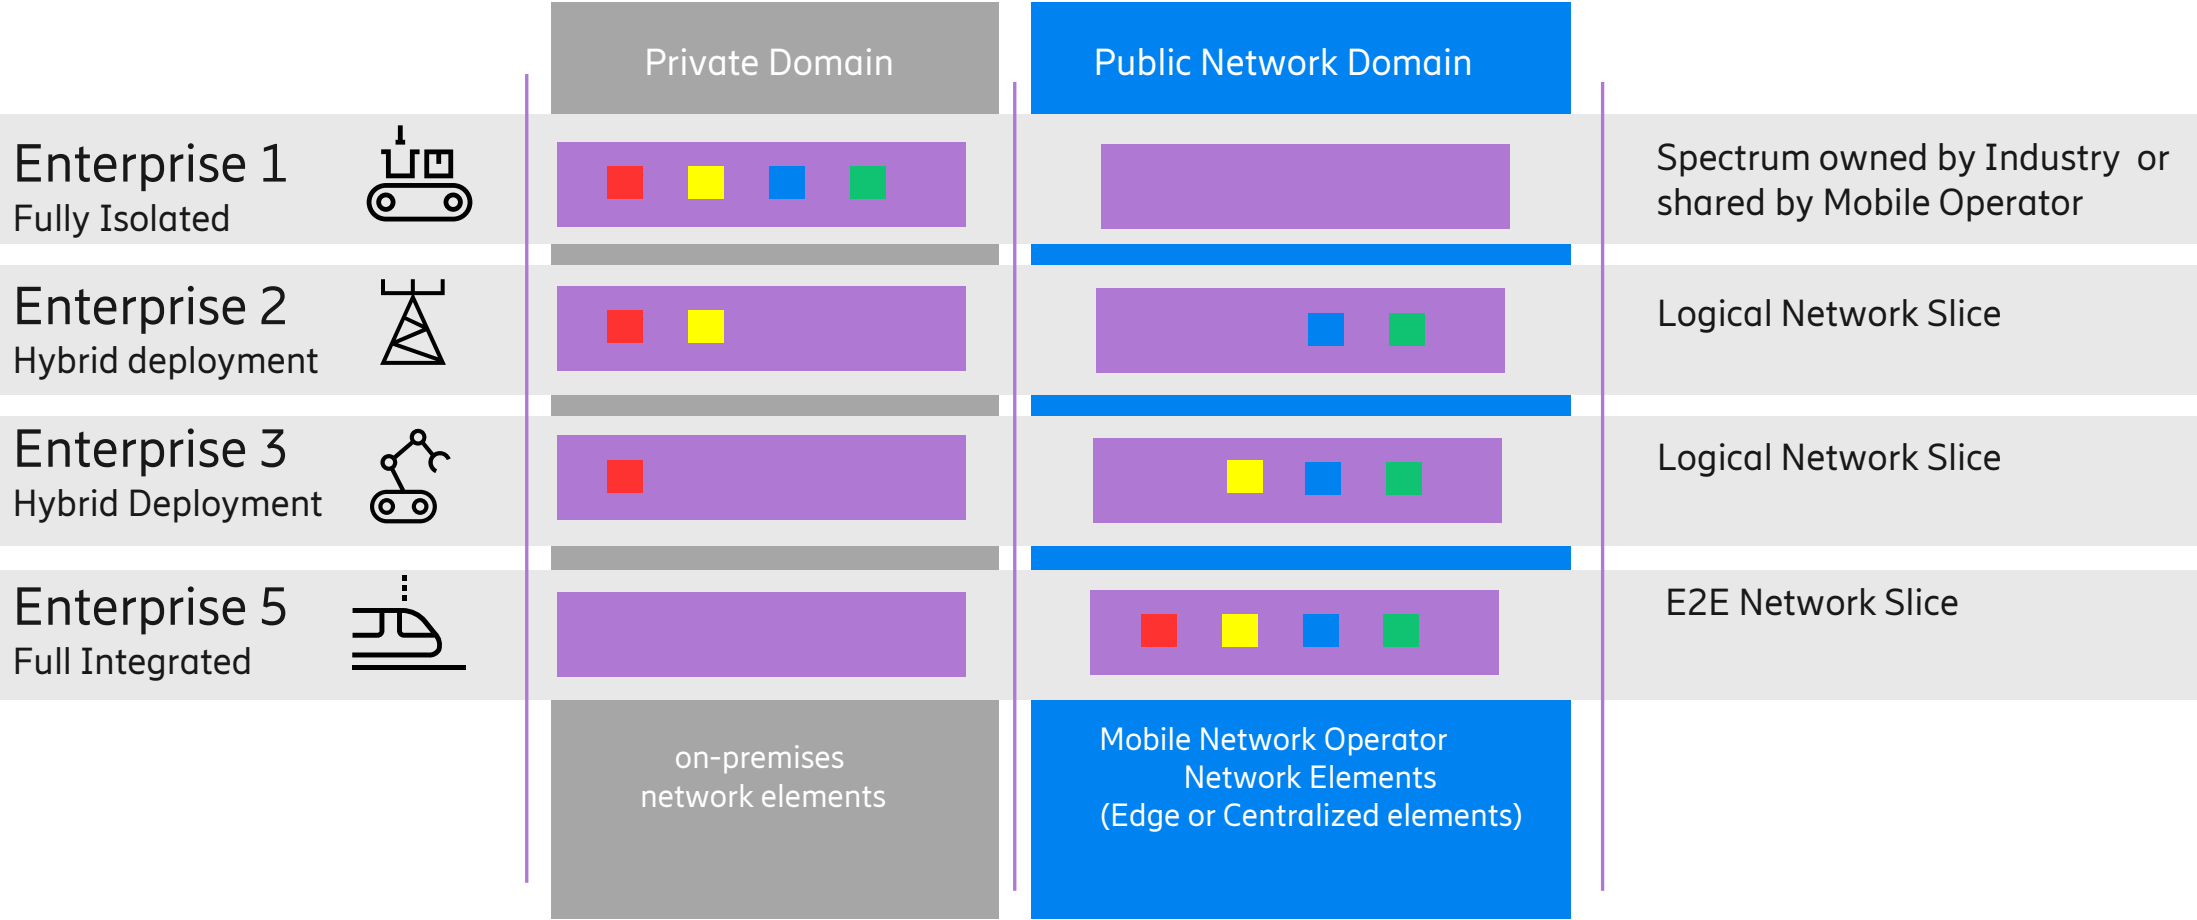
Private Domain

Public Network Domain

Enterprise 1
Fully Isolated

Spectrum owned by Industry or shared by Mobile Operator

Enterprise 2
Hybrid deployment

Logical Network Slice

Enterprise 3
Hybrid Deployment

Logical Network Slice

Enterprise 5
Full Integrated

E2E Network Slice

on-premises network elements

Mobile Network Operator Network Elements (Edge or Centralized elements)